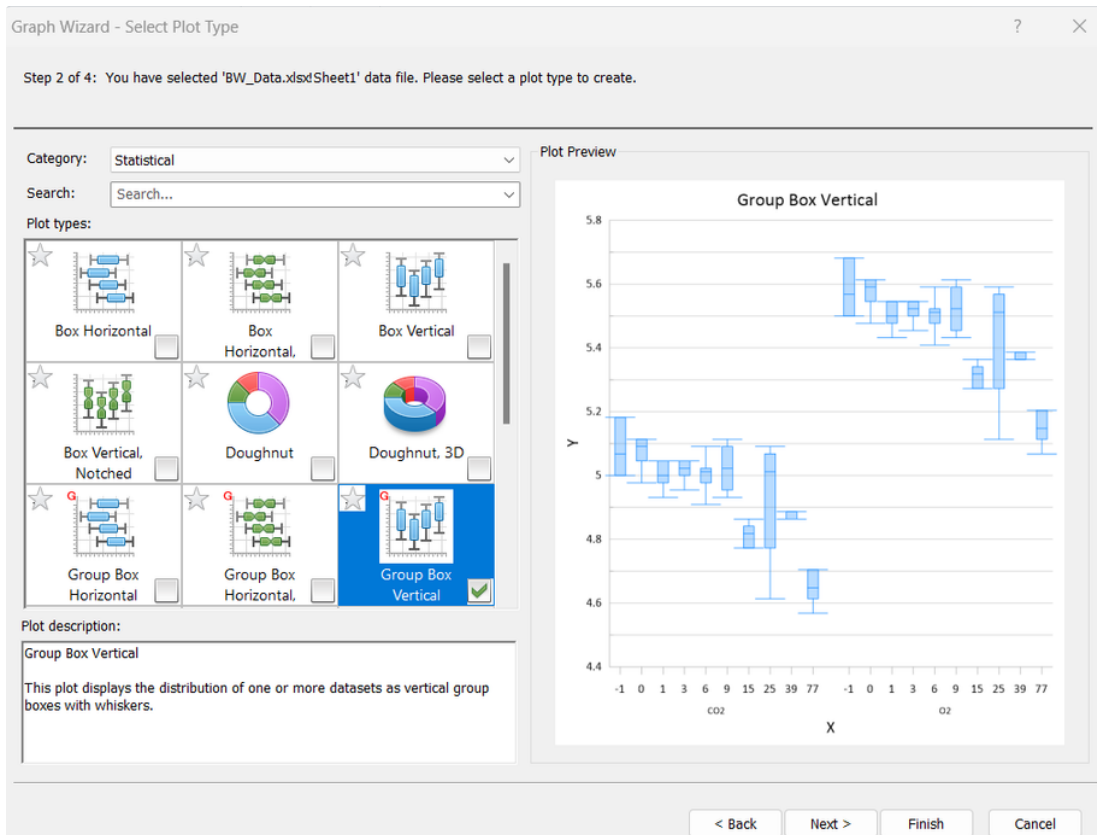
Graph Wizard - Select Plot Type

?

Step 2 of 4: You have selected 'BW_Data.xlsx!Sheet1' data file. Please select a plot type to create.

Category: Statistical

Search: Search...

Plot types:

Box Horizontal

Box Horizontal,

Box Vertical

Box Vertical, Notched

Doughnut

Doughnut, 3D

Group Box Horizontal

Group Box Horizontal,

Group Box Vertical

Plot description:

Group Box Vertical

This plot displays the distribution of one or more datasets as vertical group boxes with whiskers.

Plot Preview

Group Box Vertical

5.8
5.6
5.4
5.2
5
4.8
4.6
4.4

Y

-1 0 1 3 6 9 15 25 39 77 -1 0 1 3 6 9 15 25 39 77

CO2

O2

X

< Back

Next >

Finish

Cancel